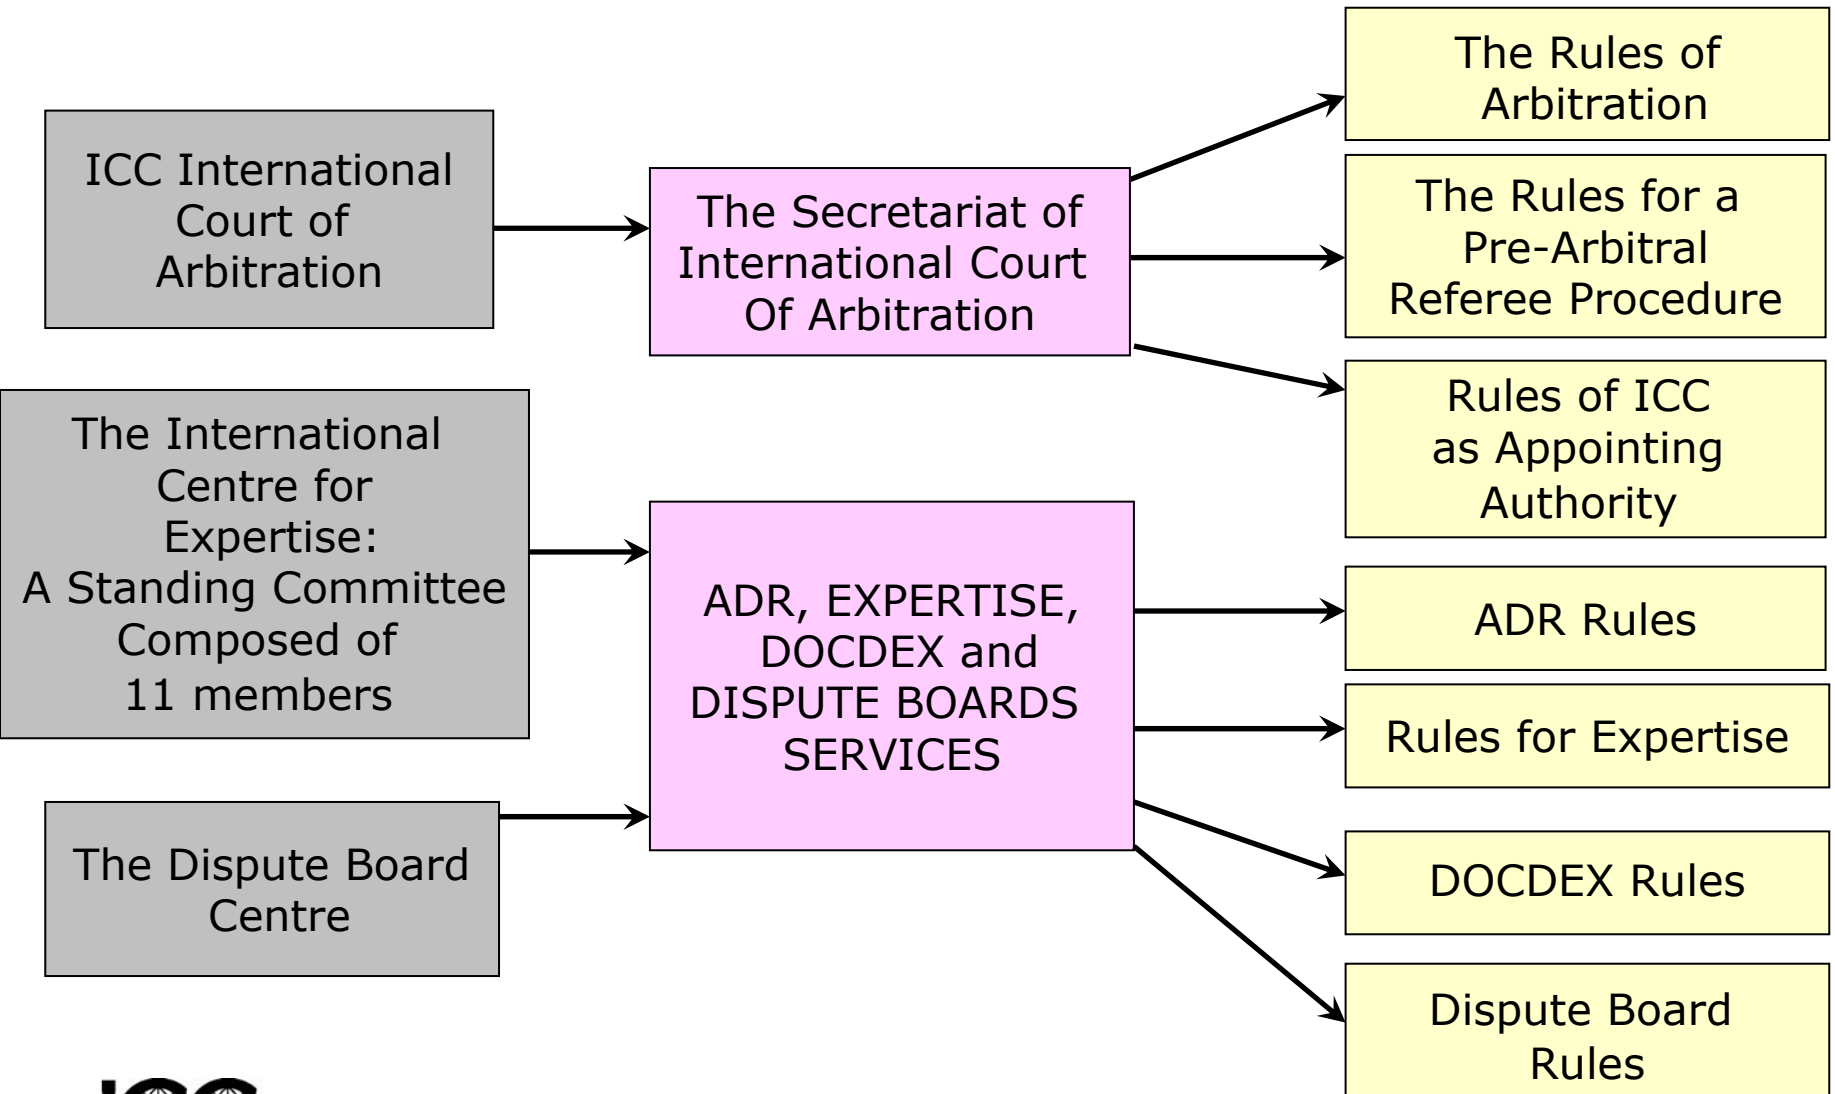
ICC International Court of Arbitration

The Secretariat of International Court Of Arbitration

The Rules of Arbitration

The Rules for a Pre-Arbitral Referee Procedure

Rules of ICC as Appointing Authority

The International Centre for Expertise: A Standing Committee Composed of 11 members

The Dispute Board Centre

ADR, EXPERTISE, DOCDEX and DISPUTE BOARDS SERVICES

ADR Rules

Rules for Expertise

DOCDEX Rules

Dispute Board Rules

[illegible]